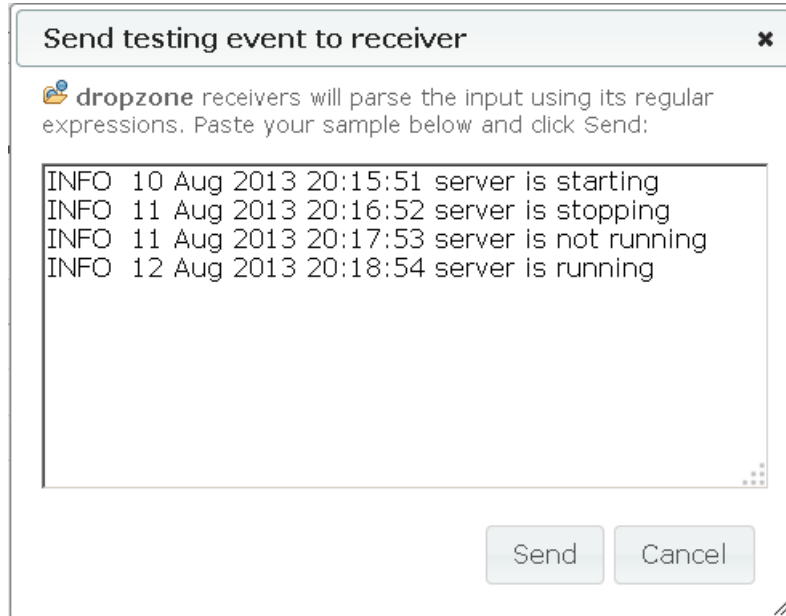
Send testing event to receiver

×

dropzone receivers will parse the input using its regular expressions. Paste your sample below and click Send:

INFO 10 Aug 2013 20:15:51 server is starting
INFO 11 Aug 2013 20:16:52 server is stopping
INFO 11 Aug 2013 20:17:53 server is not running
INFO 12 Aug 2013 20:18:54 server is running

Send Cancel